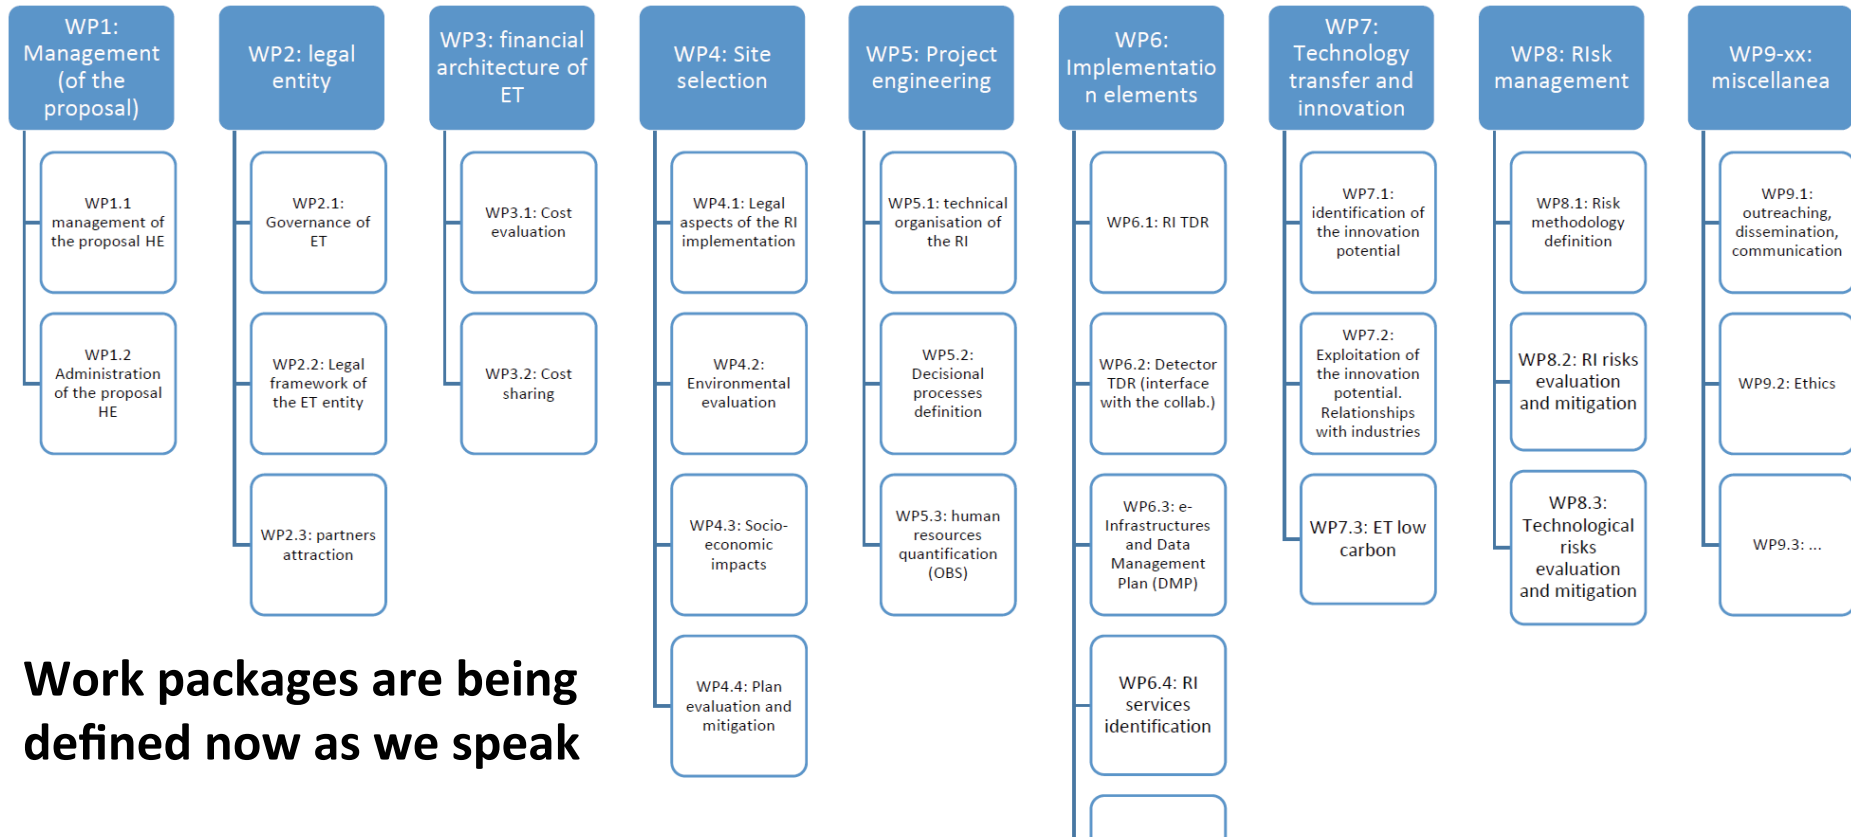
WP1: Management (of the proposal)

WP1.1 management of the proposal HE

WP1.2 Administration of the proposal HE

WP2: legal entity

WP2.1: Governance of ET

WP2.2: Legal framework of the ET entity

WP2.3: partners attraction

WP3: financial architecture of ET

WP3.1: Cost evaluation

WP3.2: Cost sharing

WP4: Site selection

WP4.1: Legal aspects of the RI implementation

WP4.2: Environmental evaluation

WP4.3: Socio-economic impacts

WP4.4: Plan evaluation and mitigation

WP5: Project engineering

WP5.1: technical organisation of the RI

WP5.2: Decisional processes definition

WP5.3: human resources quantification (OBS)

WP6: Implementation elements

WP6.1: RI TDR

WP6.2: Detector TDR (interface with the collab.)

WP6.3: e-Infrastructures and Data Management Plan (DMP)

WP6.4: RI services identification

WP7: Technology transfer and innovation

WP7.1: identification of the innovation potential

WP7.2: Exploitation of the innovation potential. Relationships with industries

WP7.3: ET low carbon

WP8: RIsk management

WP8.1: Risk methodology definition

WP8.2: RI risks evaluation and mitigation

WP8.3: Technological risks evaluation and mitigation

WP9-xx: miscellanea

WP9.1: outreaching, dissemination, communication

WP9.2: Ethics

WP9.3: ...

Work packages are being defined now as we speak